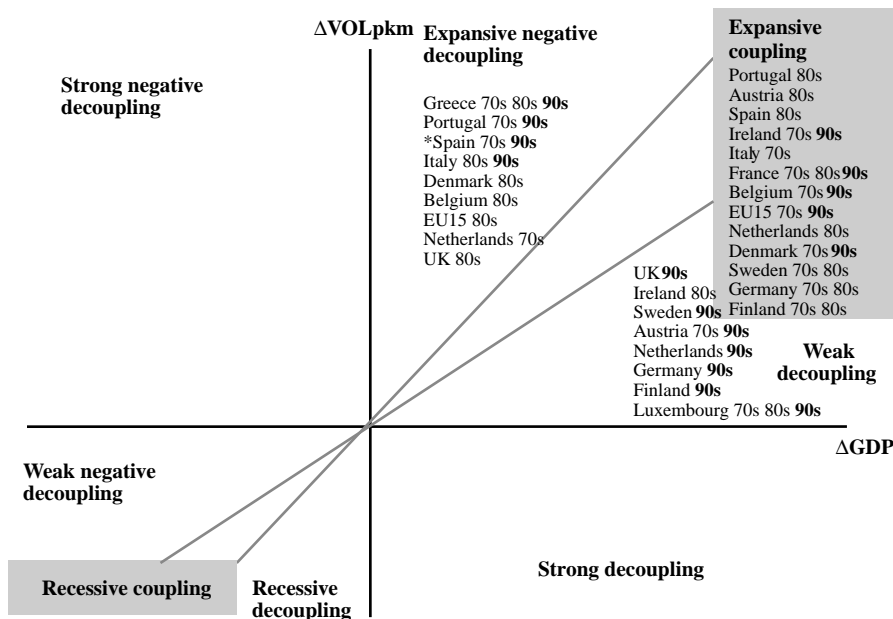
ΔVOLpkm

Expansive negative decoupling

Greece 70s 80s **90s**
Portugal 70s **90s**
*Spain 70s **90s**
Italy 80s **90s**
Denmark 80s
Belgium 80s
EU15 80s
Netherlands 70s
UK 80s

Expansive coupling

Portugal 80s
Austria 80s
Spain 80s
Ireland 70s **90s**
Italy 70s
France 70s 80s **90s**
Belgium 70s **90s**
EU15 70s **90s**
Netherlands 80s
Denmark 70s **90s**
Sweden 70s 80s
Germany 70s 80s
Finland 70s 80s

Strong negative decoupling

UK **90s**
Ireland 80s
Sweden **90s**
Austria 70s **90s**
Netherlands **90s**
Germany **90s**
Finland **90s**
Luxembourg 70s 80s **90s**

Weak decoupling

ΔGDP

Weak negative decoupling

Recessive coupling

Recessive decoupling

Strong decoupling